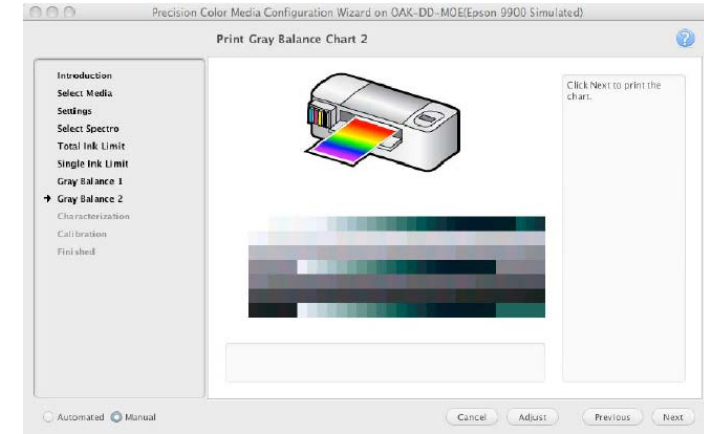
Precision Color Media Configuration Wizard on OAK-DD-MOE(Epson 9900 Simulated)

Print Gray Balance Chart 2

Introduction
Select Media
Settings
Select Spectro
Total Ink Limit
Single Ink Limit
Gray Balance 1
Gray Balance 2
Characterization
Calibration
Finished

Click Next to print the chart.

Automated Manual

Cancel Adjust Previous Next